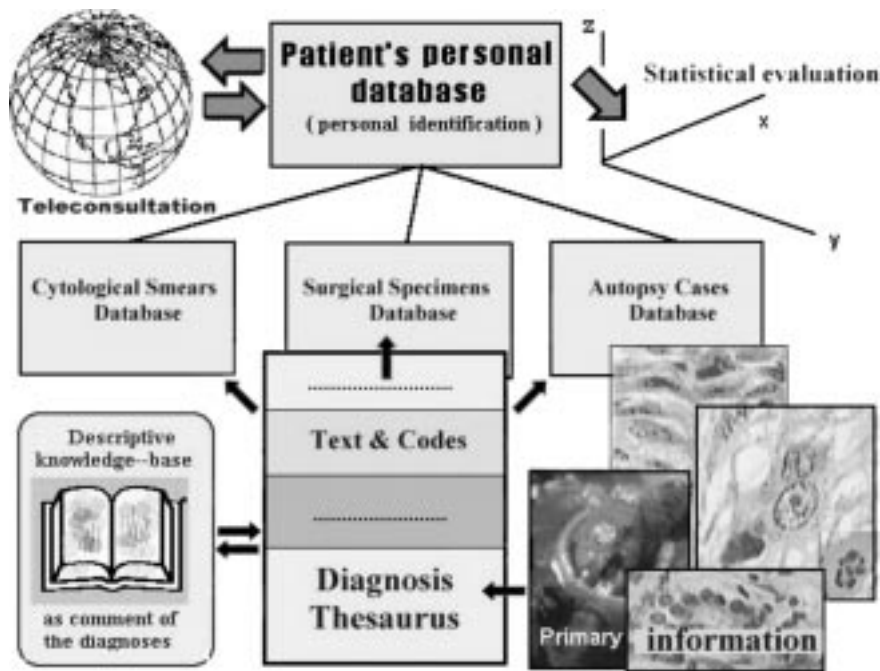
Patient's personal database
(personal identification)

Teleconsultation

z

Statistical evaluation

x

y

Cytological Smears Database

Surgical Specimens Database

Autopsy Cases Database

Descriptive knowledge--base

as comment of the diagnoses

Text & Codes

Diagnosis Thesaurus

Primary

information